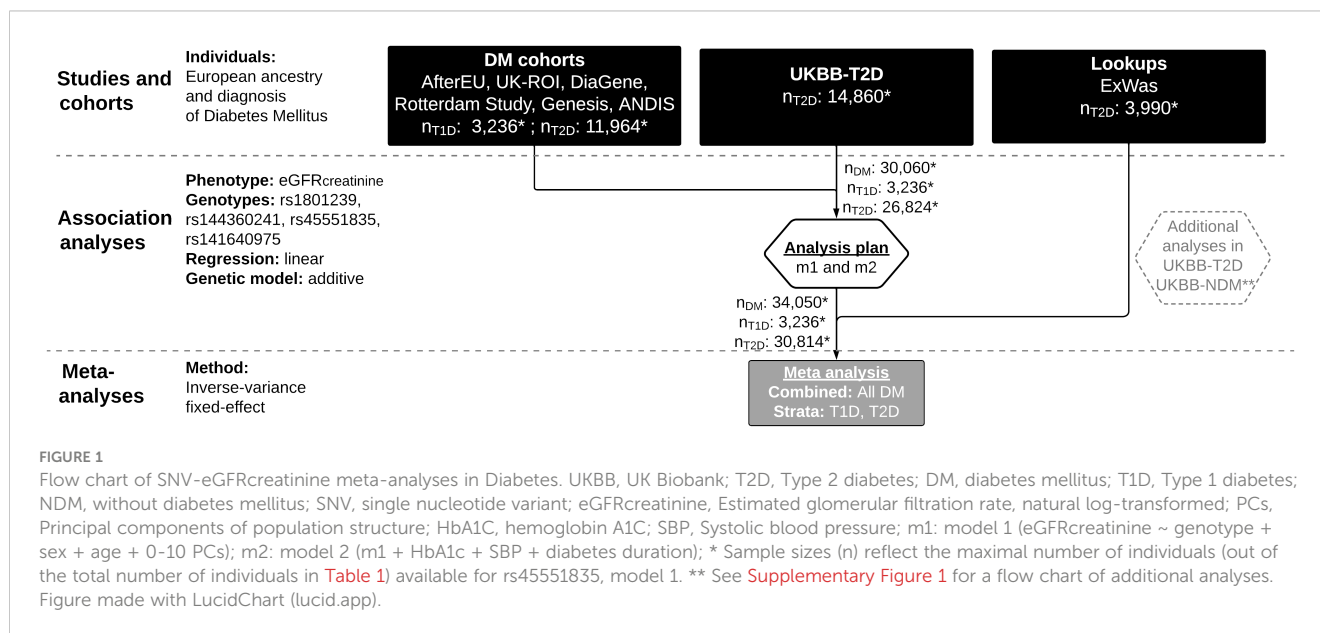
Studies and cohorts

Individuals: European ancestry and diagnosis of Diabetes Mellitus

DM cohorts
AfterEU, UK-ROI, DiaGene, Rotterdam Study, Genesis, ANDIS
$n_{T1D}$: 3,236* ; $n_{T2D}$: 11,964*

UKBB-T2D
$n_{T2D}$: 14,860*

Lookups
ExWas
$n_{T2D}$: 3,990*

$n_{DM}$: 30,060*
$n_{T1D}$: 3,236*
$n_{T2D}$: 26,824*

Association analyses

Phenotype: eGFRcreatinine
Genotypes: rs1801239, rs144360241, rs45551835, rs141640975
Regression: linear
Genetic model: additive

Analysis plan
m1 and m2

Additional analyses in UKBB-T2D UKBB-NDM**

$n_{DM}$: 34,050*
$n_{T1D}$: 3,236*
$n_{T2D}$: 30,814*

Meta-analyses

Method: Inverse-variance fixed-effect

Meta analysis
Combined: All DM
Strata: T1D, T2D

FIGURE 1

Flow chart of SNV-eGFRcreatinine meta-analyses in Diabetes. UKBB, UK Biobank; T2D, Type 2 diabetes; DM, diabetes mellitus; T1D, Type 1 diabetes; NDM, without diabetes mellitus; SNV, single nucleotide variant; eGFRcreatinine, Estimated glomerular filtration rate, natural log-transformed; PCs, Principal components of population structure; HbA1C, hemoglobin A1C; SBP, Systolic blood pressure; m1: model 1 (eGFRcreatinine ~ genotype + sex + age + 0-10 PCs); m2: model 2 (m1 + HbA1c + SBP + diabetes duration); * Sample sizes (n) reflect the maximal number of individuals (out of the total number of individuals in Table 1) available for rs45551835, model 1. ** See Supplementary Figure 1 for a flow chart of additional analyses. Figure made with LucidChart (lucid.app).